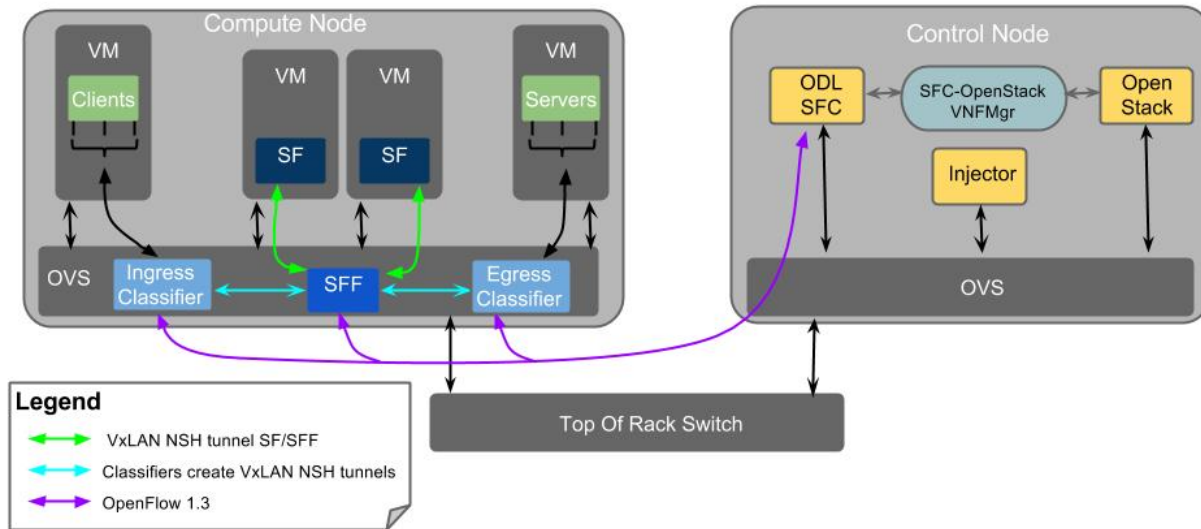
Compute Node

VM

Clients

VM

SF

VM

SF

VM

Servers

OVS

Ingress Classifier

SFF

Egress Classifier

Control Node

ODL SFC

SFC-OpenStack VNFMgr

Open Stack

Injector

OVS

Top Of Rack Switch

Legend

VxLAN NSH tunnel SF/SFF

Classifiers create VxLAN NSH tunnels

OpenFlow 1.3